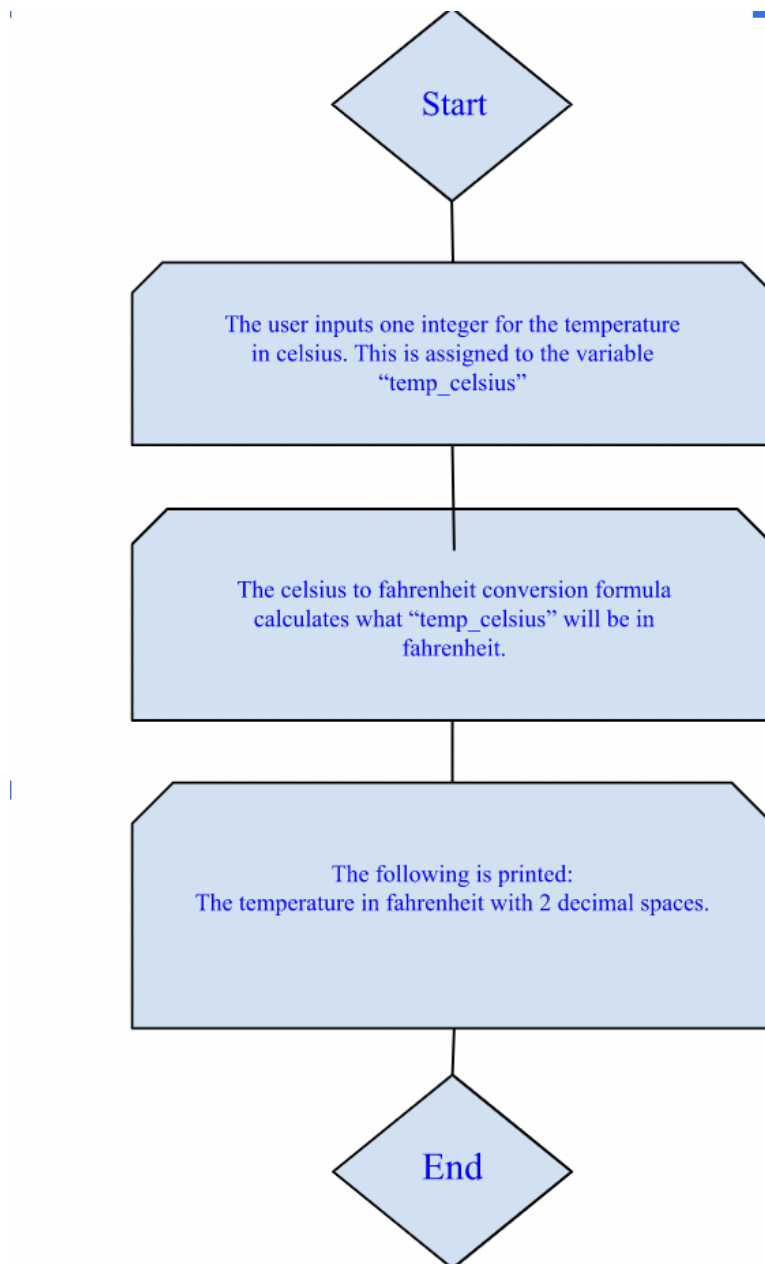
Start

The user inputs one integer for the temperature in celsius. This is assigned to the variable "temp_celsius"

The celsius to fahrenheit conversion formula calculates what "temp_celsius" will be in fahrenheit.

The following is printed:
The temperature in fahrenheit with 2 decimal spaces.

End